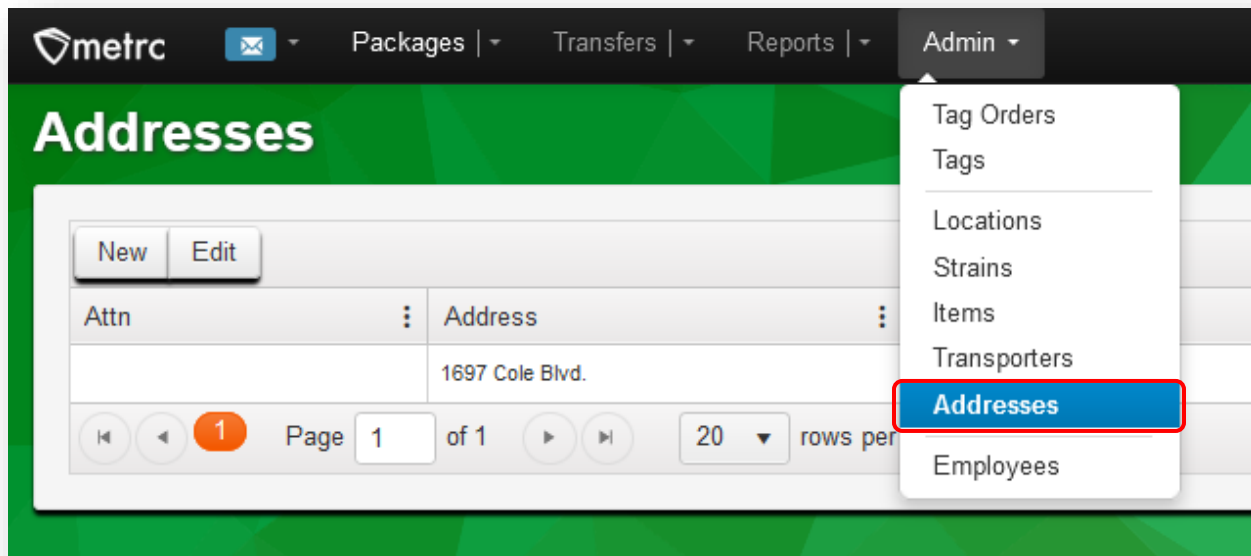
metrc Packages | Transfers | Reports | Admin

Addresses

New Edit

| Attn | Address |
|---|---|
| | 1697 Cole Blvd. |

1 Page 1 of 1 20 rows per

Tag Orders
Tags
Locations
Strains
Items
Transporters
Addresses
Employees